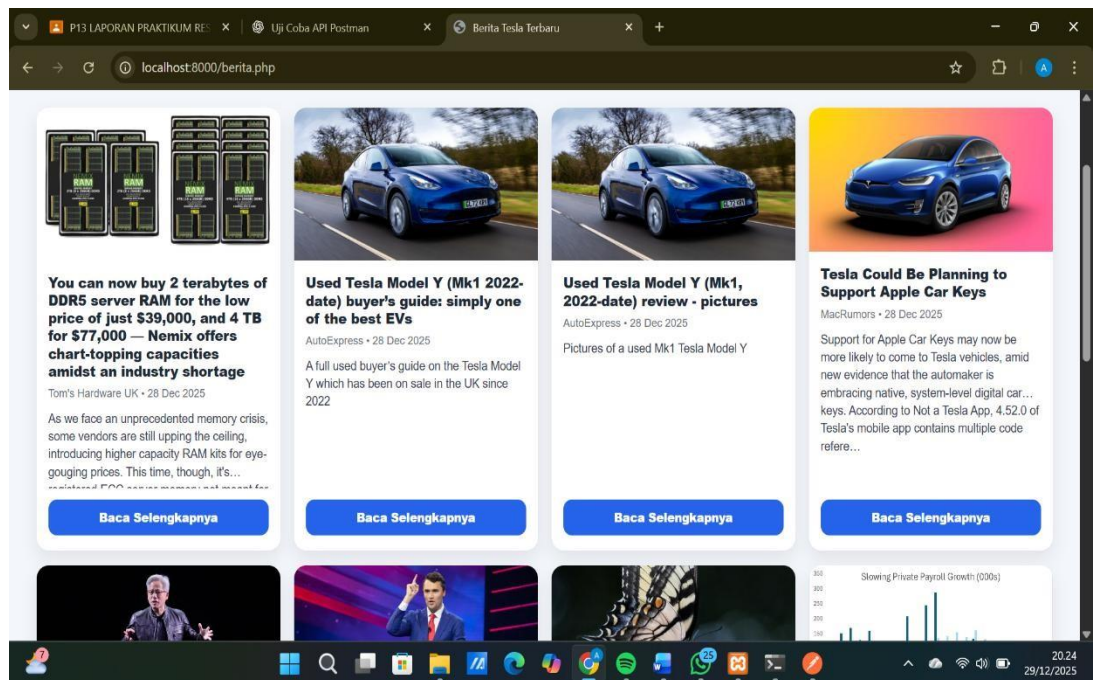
P13 LAPORAN PRAKTIKUM RE
Uji Coba API Postman
Berita Tesla Terbaru

localhost:8000/berita.php

You can now buy 2 terabytes of DDR5 server RAM for the low price of just $39,000, and 4 TB for $77,000 — Nemix offers chart-topping capacities amidst an industry shortage

Tom's Hardware UK • 28 Dec 2025

As we face an unprecedented memory crisis, some vendors are still upping the ceiling, introducing higher capacity RAM kits for eye-gouging prices. This time, though, it's... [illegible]

Baca Selengkapnya

Used Tesla Model Y (Mk1 2022-date) buyer's guide: simply one of the best EVs

AutoExpress • 28 Dec 2025

A full used buyer's guide on the Tesla Model Y which has been on sale in the UK since 2022

Baca Selengkapnya

Used Tesla Model Y (Mk1, 2022-date) review - pictures

AutoExpress • 28 Dec 2025

Pictures of a used Mk1 Tesla Model Y

Baca Selengkapnya

Tesla Could Be Planning to Support Apple Car Keys

MacRumors • 28 Dec 2025

Support for Apple Car Keys may now be more likely to come to Tesla vehicles, amid new evidence that the automaker is embracing native, system-level digital car... keys. According to Not a Tesla App, 4.52.0 of Tesla's mobile app contains multiple code refere...

Baca Selengkapnya

Slowing Private Payroll Growth (000s)

20.24
29/12/2025